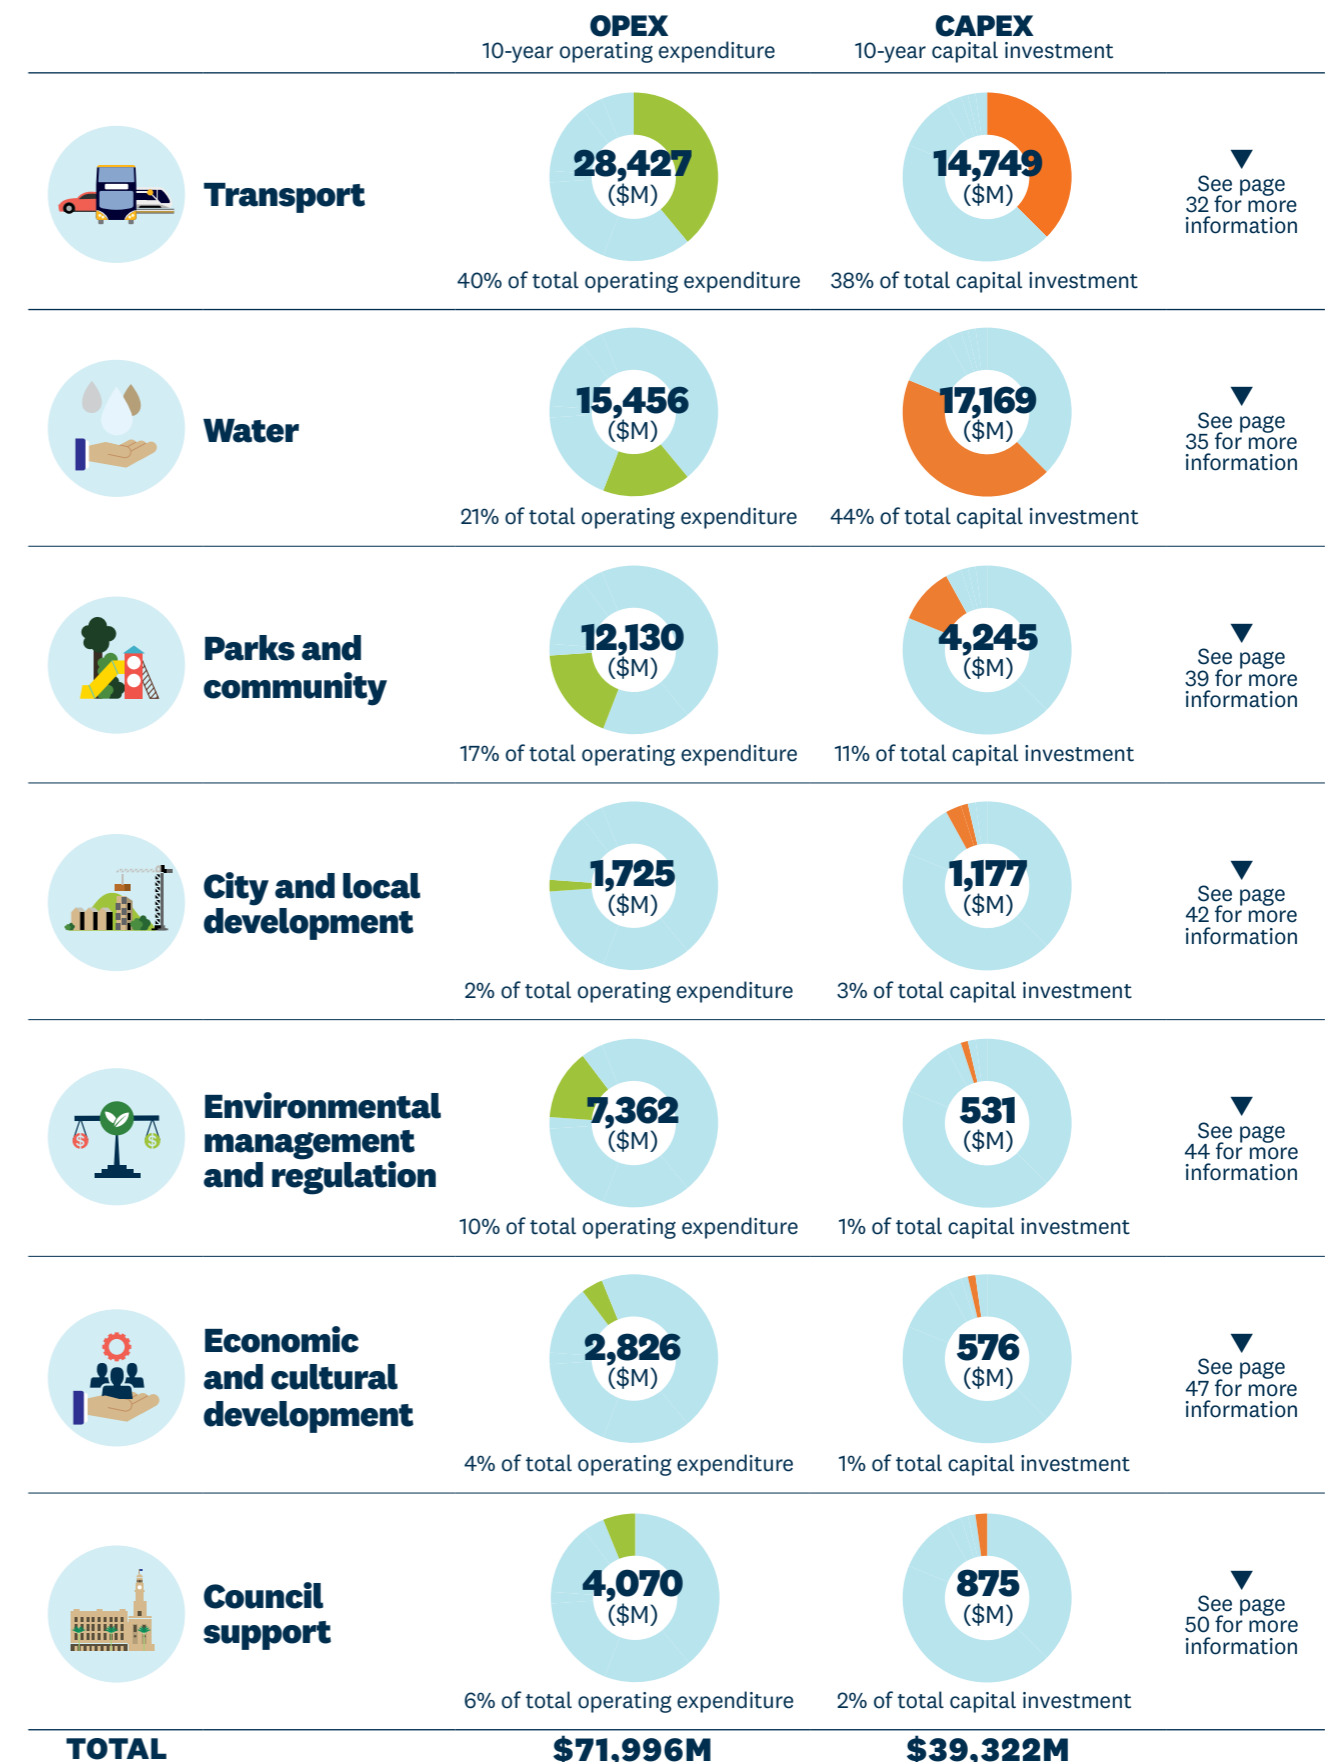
| | OPEX 10-year operating expenditure | CAPEX 10-year capital investment | |
|---|---|---|---|
| Transport | 28,427 ($M) 40% of total operating expenditure | 14,749 ($M) 38% of total capital investment | See page 32 for more information |
| Water | 15,456 ($M) 21% of total operating expenditure | 17,169 ($M) 44% of total capital investment | See page 35 for more information |
| Parks and community | 12,130 ($M) 17% of total operating expenditure | 4,245 ($M) 11% of total capital investment | See page 39 for more information |
| City and local development | 1,725 ($M) 2% of total operating expenditure | 1,177 ($M) 3% of total capital investment | See page 42 for more information |
| Environmental management and regulation | 7,362 ($M) 10% of total operating expenditure | 531 ($M) 1% of total capital investment | See page 44 for more information |
| Economic and cultural development | 2,826 ($M) 4% of total operating expenditure | 576 ($M) 1% of total capital investment | See page 47 for more information |
| Council support | 4,070 ($M) 6% of total operating expenditure | 875 ($M) 2% of total capital investment | See page 50 for more information |
| TOTAL | $71,996M | $39,322M | |